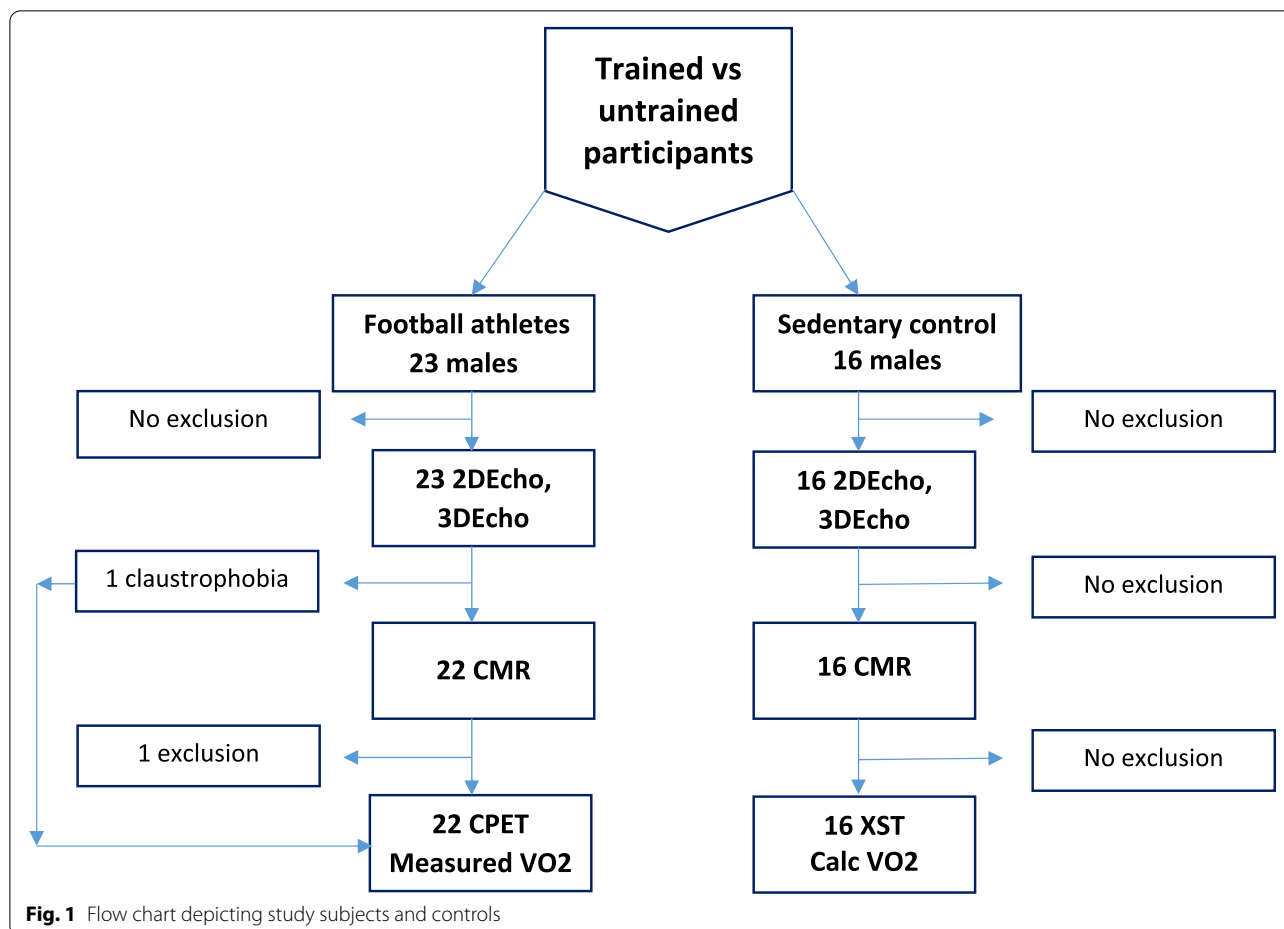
Trained vs untrained participants

Football athletes
23 males

Sedentary control
16 males

No exclusion

No exclusion

23 2DEcho, 3DEcho

16 2DEcho, 3DEcho

1 claustrophobia

No exclusion

22 CMR

16 CMR

1 exclusion

No exclusion

22 CPET
Measured VO2

16 XST
Calc VO2

**Fig. 1** Flow chart depicting study subjects and controls